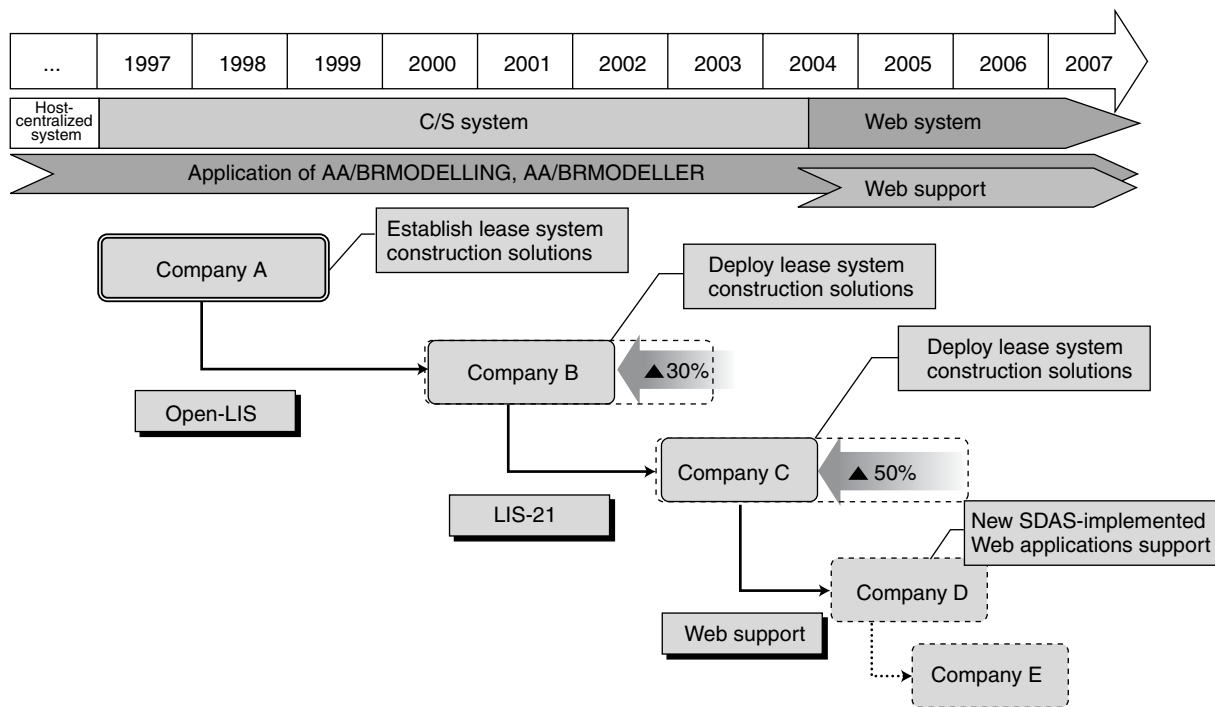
| ... | 1997 | 1998 | 1999 | 2000 | 2001 | 2002 | 2003 | 2004 | 2005 | 2006 | 2007 |
|---|---|---|---|---|---|---|---|---|---|---|---|

Host-centralized system

C/S system

Web system

Application of AA/BRMODELLING, AA/BRMODELLER

Web support

Establish lease system construction solutions

Company A

Deploy lease system construction solutions

Company B

▲30%

Open-LIS

Deploy lease system construction solutions

Company C

▲ 50%

LIS-21

New SDAS-implemented Web applications support

Company D

Web support

Company E